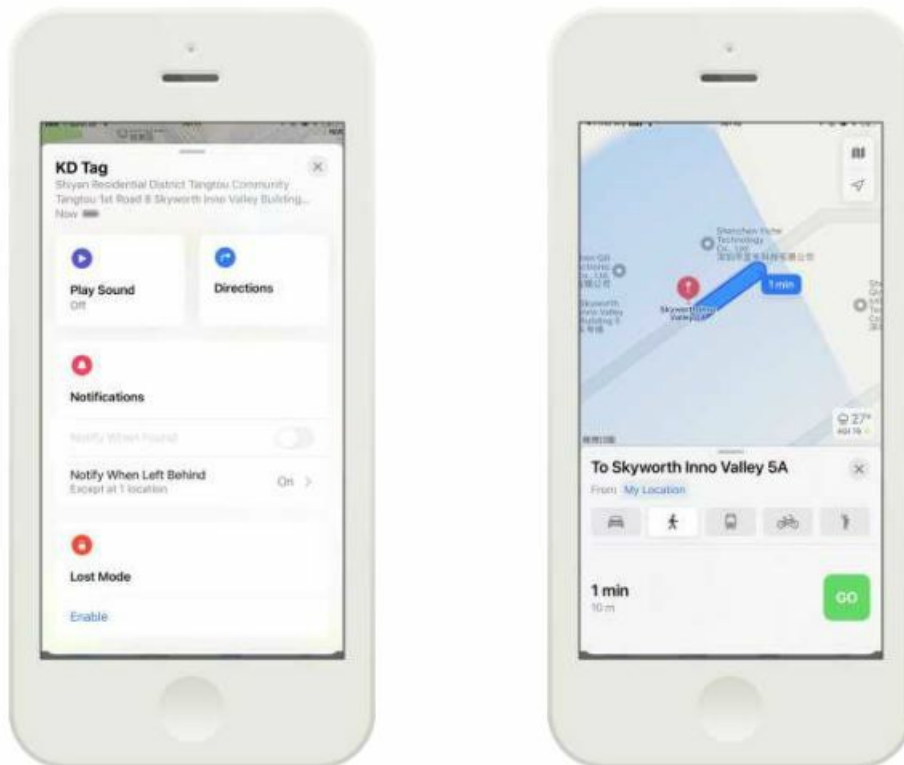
KD Tag
Shiyan Residential District Tangtou Community Tangtou 1st Road 8 Skyworth Inno Valley Building...
Now

Play Sound
Off

Directions

Notifications

Notify When Found

Notify When Left Behind
Except at 1 location
On >

Lost Mode

Enable

Shenzhen Yiche Technology Co., Ltd.

Skyworth Inno Valley

1 min

27°

To Skyworth Inno Valley 5A

From My Location

1 min
10 m

GO